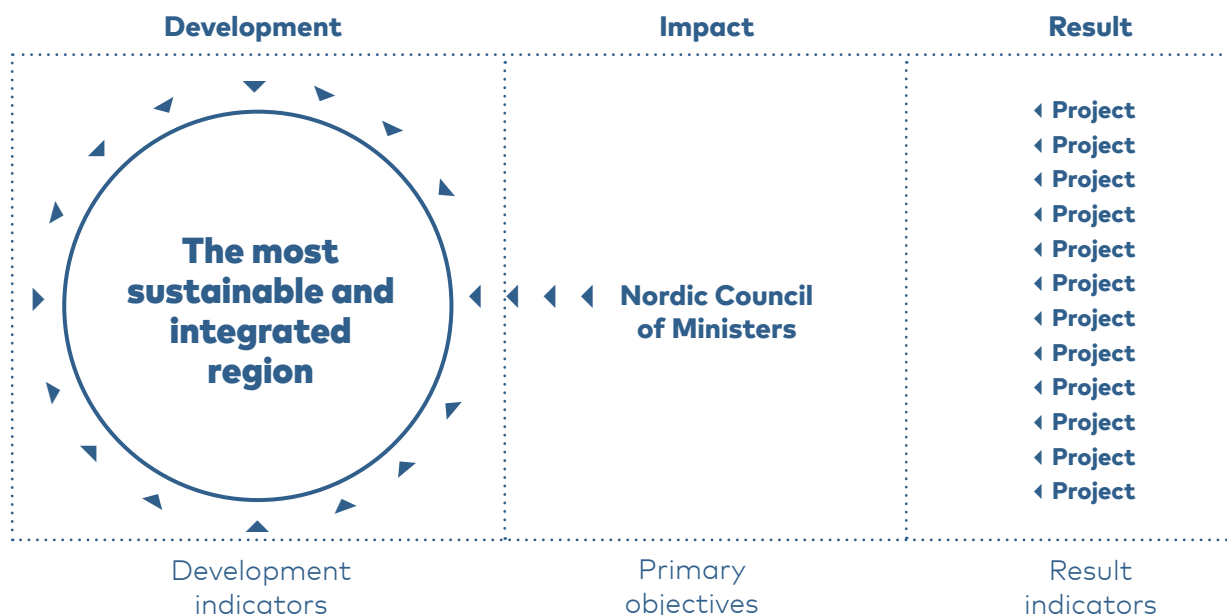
Development

Impact

Result

The most sustainable and integrated region

Nordic Council of Ministers

Project
Project
Project
Project
Project
Project
Project
Project
Project
Project
Project
Project

Development indicators

Primary objectives

Result indicators